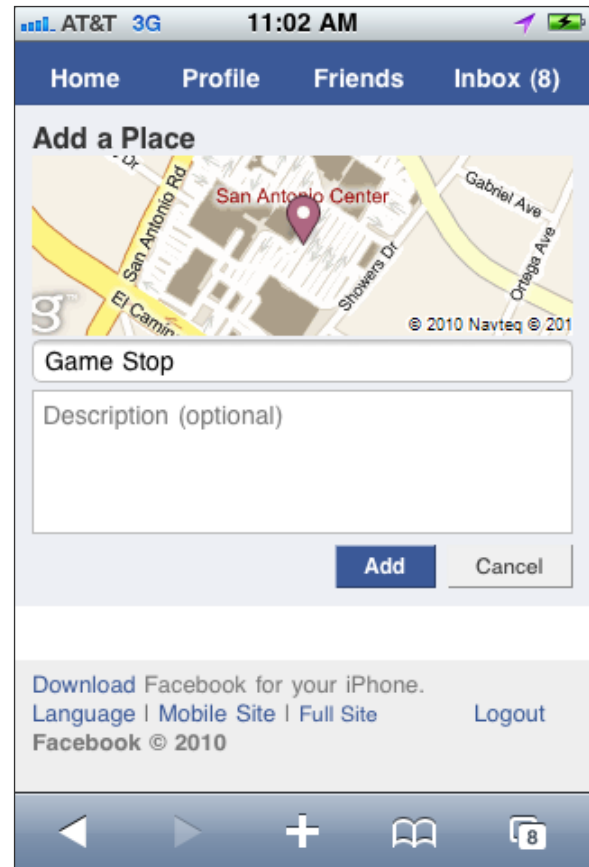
AT&T 3G 11:02 AM

Home Profile Friends Inbox (8)

Add a Place

Dr San Antonio Rd San Antonio Center Gabriel Ave Showers Dr Ortega Ave El Camino g © 2010 Navteq © 201

Game Stop

Description (optional)

Add Cancel

Download Facebook for your iPhone.
Language | Mobile Site | Full Site Logout
Facebook © 2010

8